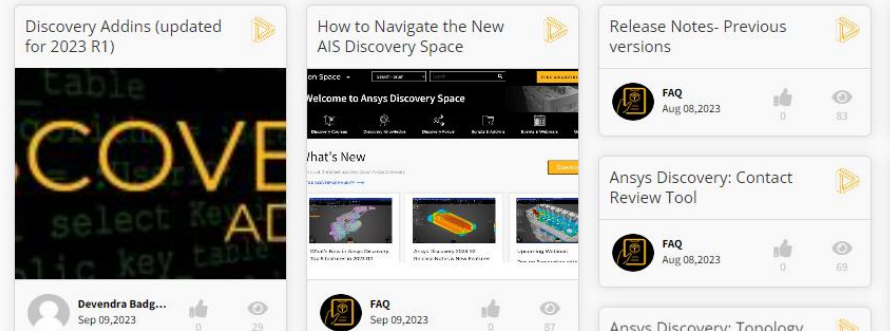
Discovery Addins (updated for 2023 R1)

table
COVE
AD
select Key
lic key table

Devendra Badg...
Sep 09,2023
0
29

How to Navigate the New AIS Discovery Space

on Space
Welcome to Ansys Discovery Space
What's New
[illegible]

FAQ
Sep 09,2023
0
87

Release Notes- Previous versions

FAQ
Aug 08,2023
0
83

Ansys Discovery: Contact Review Tool

FAQ
Aug 08,2023
0
69

Ansys Discovery: Topology